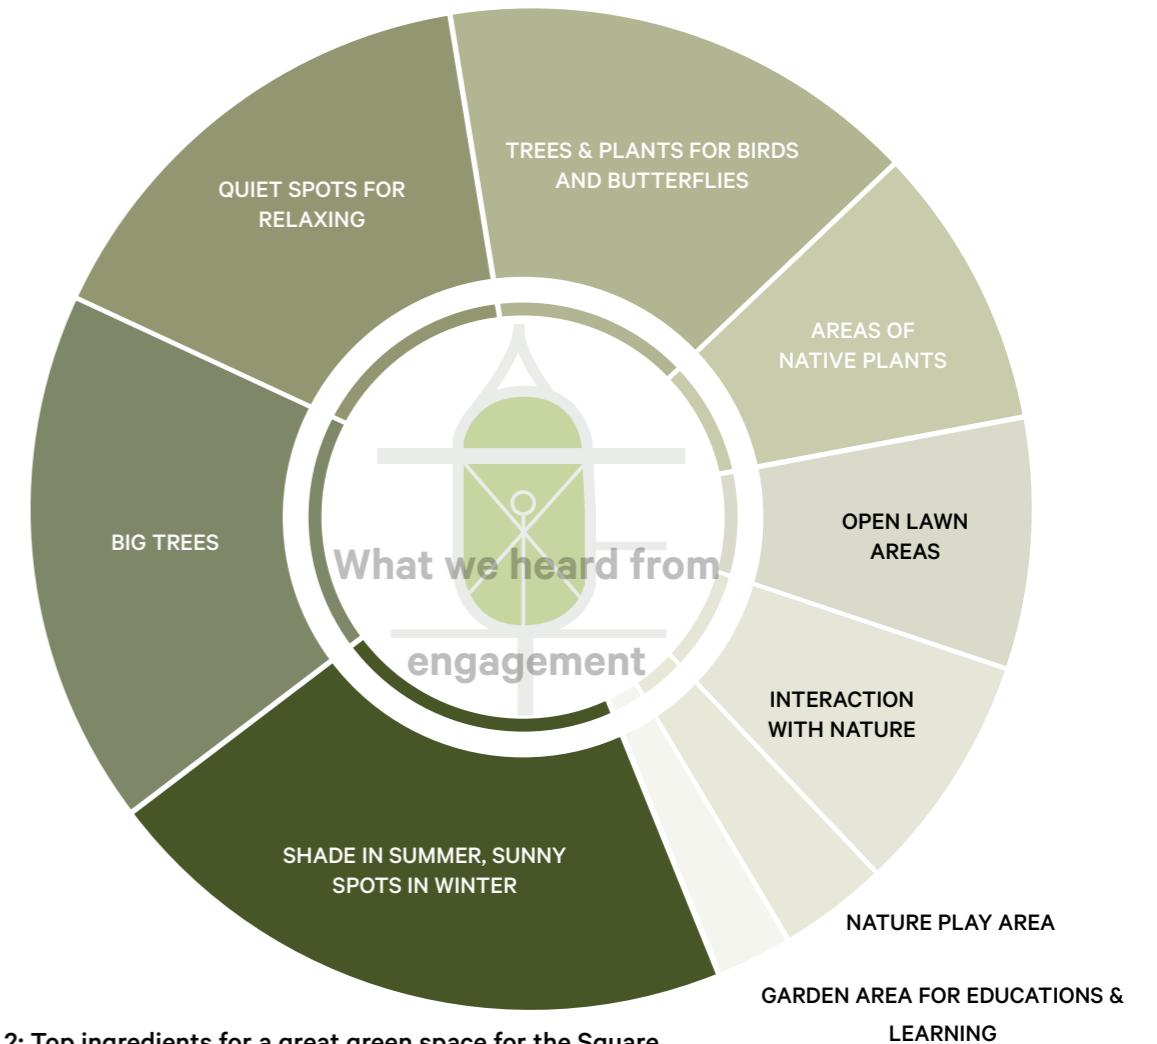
TREES & PLANTS FOR BIRDS AND BUTTERFLIES

QUIET SPOTS FOR RELAXING

AREAS OF NATIVE PLANTS

OPEN LAWN AREAS

BIG TREES

What we heard from engagement

INTERACTION WITH NATURE

SHADE IN SUMMER, SUNNY SPOTS IN WINTER

NATURE PLAY AREA

GARDEN AREA FOR EDUCATIONS & LEARNING

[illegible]2: Top ingredients for a great green space for the Square